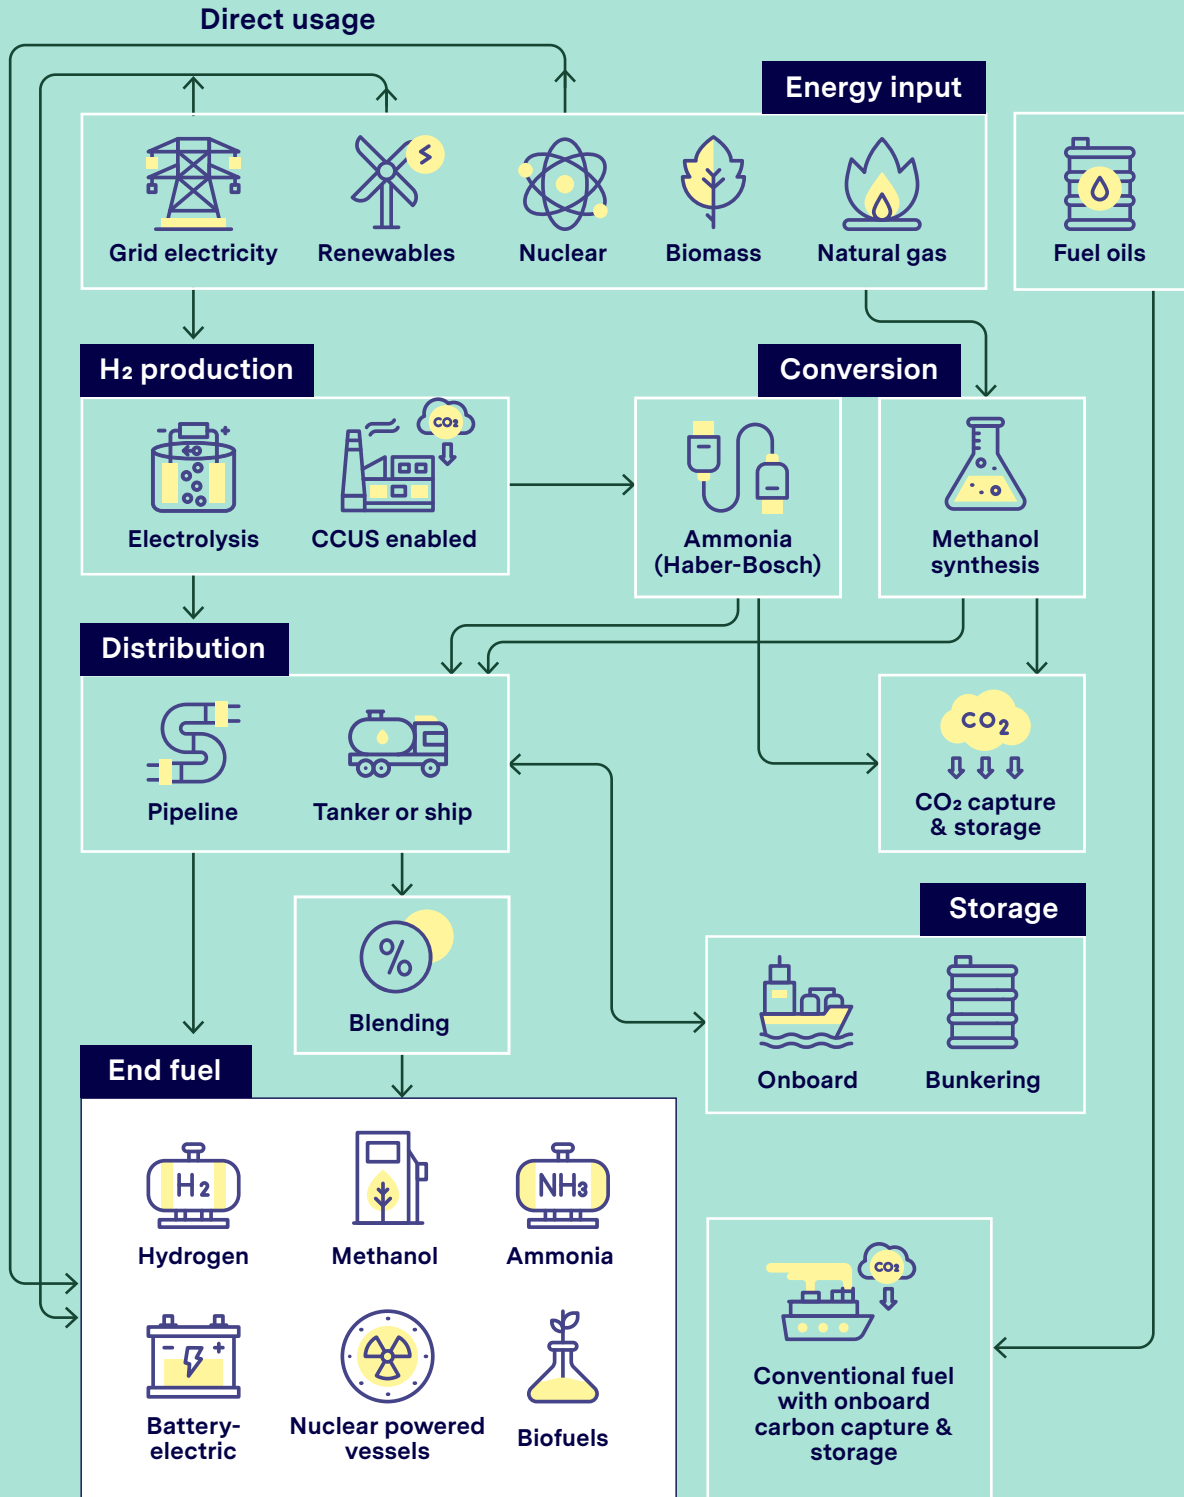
Direct usage

Energy input

Grid electricity
Renewables
Nuclear
Biomass
Natural gas

Fuel oils

$H_2$ production

Electrolysis
$CO_2$
CCUS enabled

Conversion

Ammonia (Haber-Bosch)
Methanol synthesis

Distribution

Pipeline
Tanker or ship

$CO_2$
$CO_2$ capture & storage

Blending

Storage

Onboard
Bunkering

End fuel

$H_2$
Hydrogen
Methanol
$NH_3$
Ammonia
Battery-electric
Nuclear powered vessels
Biofuels

$CO_2$
Conventional fuel with onboard carbon capture & storage